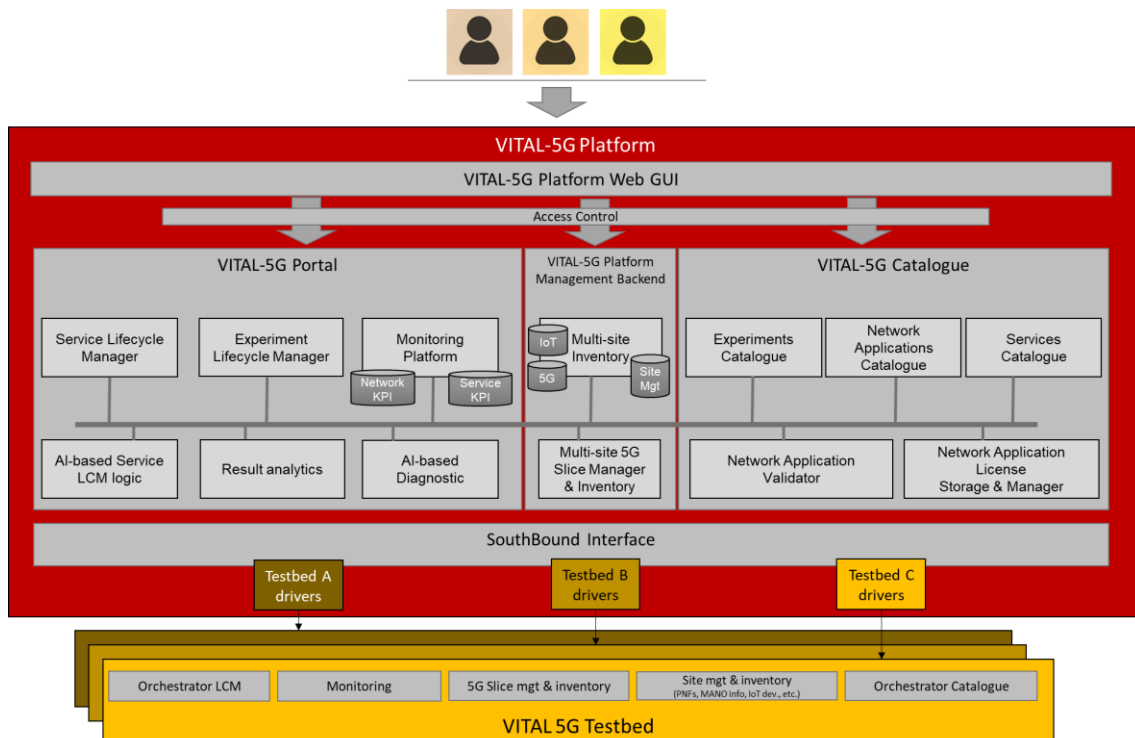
VITAL-5G Platform

VITAL-5G Platform Web GUI

Access Control

VITAL-5G Portal

Service Lifecycle Manager

Experiment Lifecycle Manager

Monitoring Platform

Network KPI

Service KPI

AI-based Service LCM logic

Result analytics

AI-based Diagnostic

VITAL-5G Platform Management Backend

IoT

Multi-site Inventory

5G

Site Mgt

Multi-site 5G Slice Manager & Inventory

VITAL-5G Catalogue

Experiments Catalogue

Network Applications Catalogue

Services Catalogue

Network Application Validator

Network Application License Storage & Manager

SouthBound Interface

Testbed A drivers

Testbed B drivers

Testbed C drivers

Orchestrator LCM

Monitoring

5G Slice mgt & inventory

Site mgt & inventory (PNFs, MANO info, IoT dev., etc.)

Orchestrator Catalogue

VITAL 5G Testbed